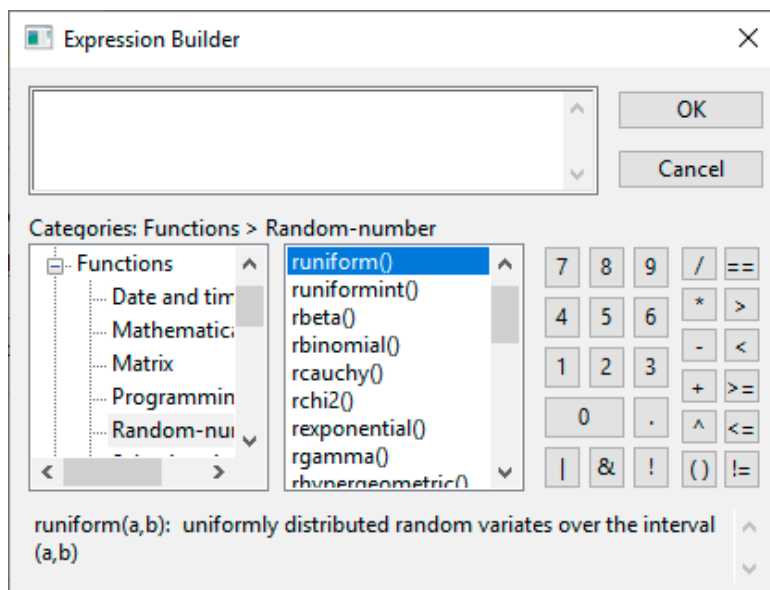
Expression Builder

OK

Cancel

Categories: Functions > Random-number

Functions
Date and tim
Mathematica
Matrix
Programmin
Random-nu

runiform()
runiformint()
rbeta()
rbinomial()
rcauchy()
rchi2()
rexponential()
rgamma()
rhypergeometric()

7 8 9 / ==
4 5 6 * >
1 2 3 - <
0 . + >=
^ <=
| & ! () !=

runiform(a,b): uniformly distributed random variates over the interval (a,b)